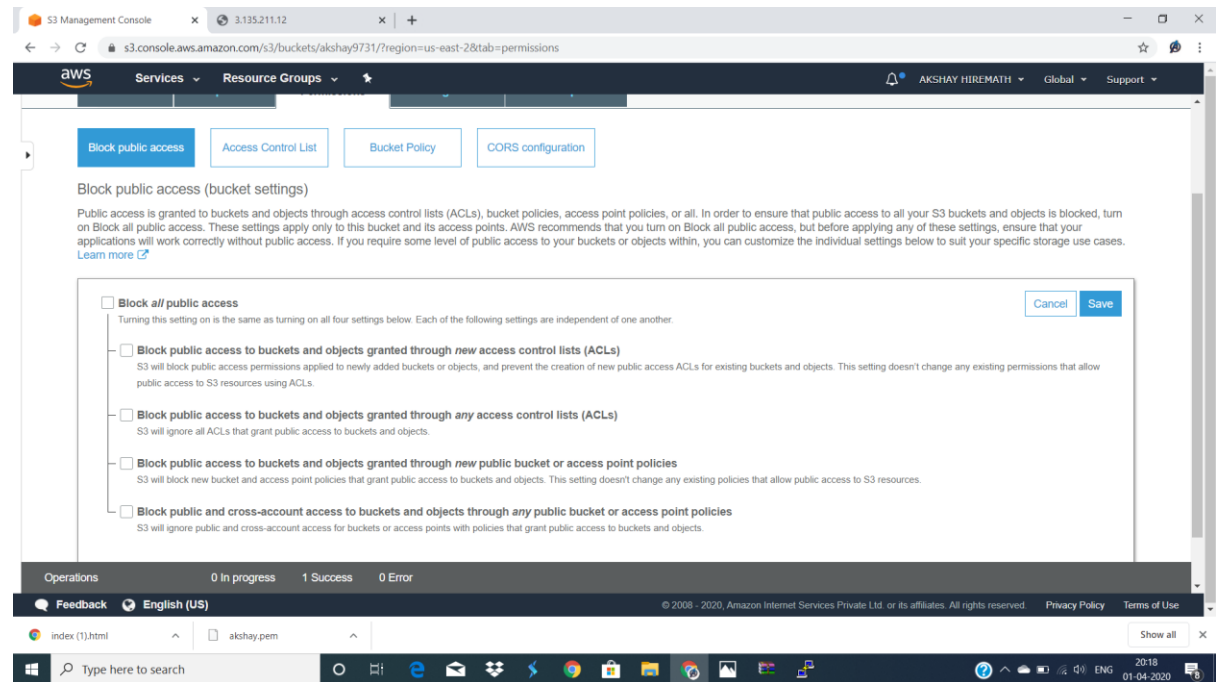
S3 Management Console × 3.135.211.12 × +

s3.console.aws.amazon.com/s3/buckets/akshay9731/?region=us-east-2&tab=permissions

aws Services Resource Groups AKSHAY HIREMATH Global Support

Block public access | Access Control List | Bucket Policy | CORS configuration

Block public access (bucket settings)

Public access is granted to buckets and objects through access control lists (ACLs), bucket policies, access point policies, or all. In order to ensure that public access to all your S3 buckets and objects is blocked, turn on Block all public access. These settings apply only to this bucket and its access points. AWS recommends that you turn on Block all public access, but before applying any of these settings, ensure that your applications will work correctly without public access. If you require some level of public access to your buckets or objects within, you can customize the individual settings below to suit your specific storage use cases. Learn more

Block *all* public access

Turning this setting on is the same as turning on all four settings below. Each of the following settings are independent of one another.

Cancel Save

Block public access to buckets and objects granted through *new* access control lists (ACLs)

S3 will block public access permissions applied to newly added buckets or objects, and prevent the creation of new public access ACLs for existing buckets and objects. This setting doesn't change any existing permissions that allow public access to S3 resources using ACLs.

Block public access to buckets and objects granted through *any* access control lists (ACLs)

S3 will ignore all ACLs that grant public access to buckets and objects.

Block public access to buckets and objects granted through *new* public bucket or access point policies

S3 will block new bucket and access point policies that grant public access to buckets and objects. This setting doesn't change any existing policies that allow public access to S3 resources.

Block public and cross-account access to buckets and objects through *any* public bucket or access point policies

S3 will ignore public and cross-account access for buckets or access points with policies that grant public access to buckets and objects.

Operations 0 In progress 1 Success 0 Error

Feedback English (US) © 2008 - 2020, Amazon Internet Services Private Ltd. or its affiliates. All rights reserved. Privacy Policy Terms of Use

index (1).html akshay.pem Show all

Type here to search ENG 20:18 01-04-2020